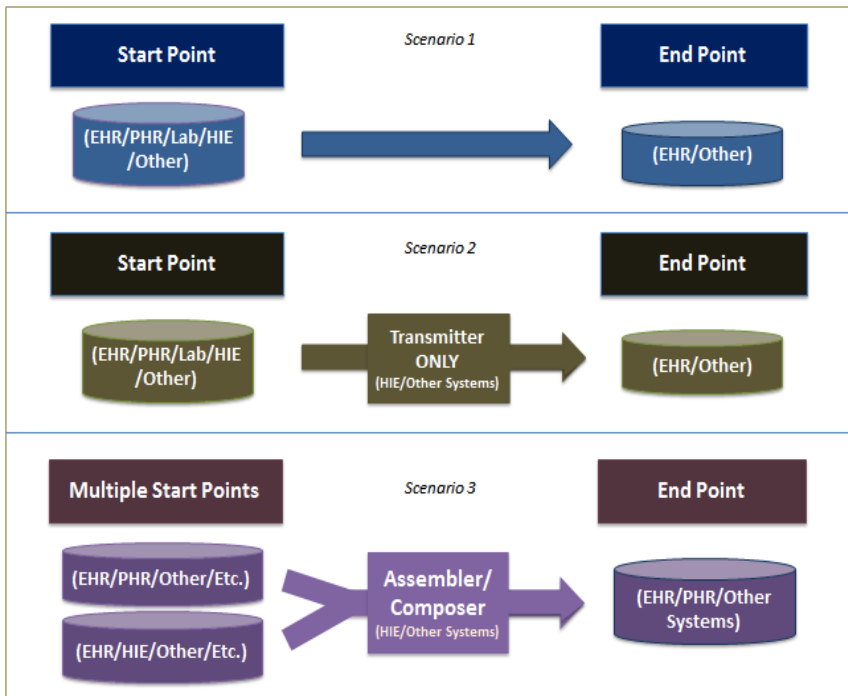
Start Point

Scenario 1

End Point

(EHR/PHR/Lab/HIE /Other)

(EHR/Other)

Start Point

Scenario 2

End Point

(EHR/PHR/Lab/HIE /Other)

Transmitter ONLY (HIE/Other Systems)

(EHR/Other)

Multiple Start Points

Scenario 3

End Point

(EHR/PHR/Other/Etc.)

(EHR/HIE/Other/Etc.)

Assembler/ Composer (HIE/Other Systems)

(EHR/PHR/Other Systems)